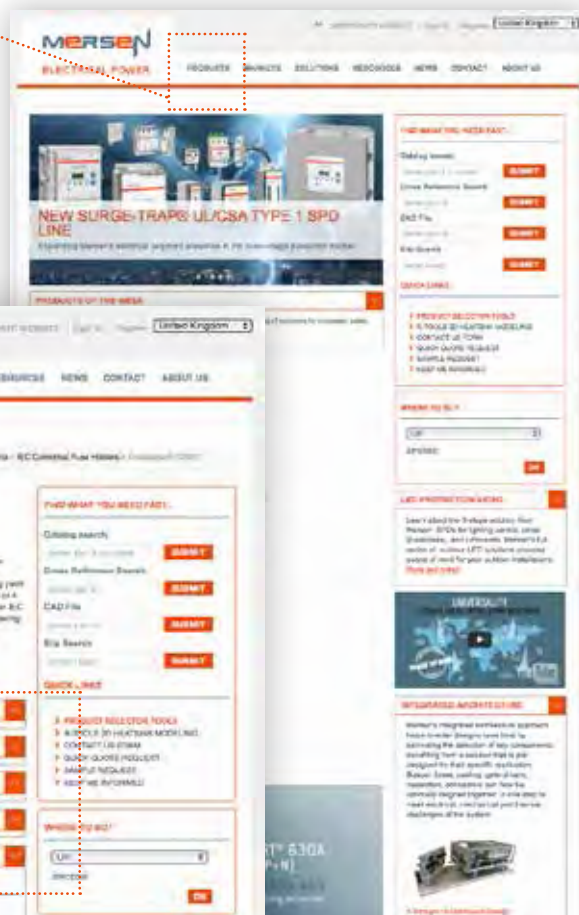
United Kingdom

MERSEN
ELECTRICAL POWER

PRODUCTS MARKETS SOLUTIONS RESOURCES NEWS CONTACT ABOUT US

NEW SURGE-TRAP® UL/CSA TYPE 1 SPD LINE

FIND WHAT YOU NEED FAST
Catalog search
SUBMIT
Cross Reference Search
SUBMIT
CAD File
SUBMIT
Bio Search
SUBMIT

QUICK LINKS
PRODUCT SELECTOR TOOLS
CONTACT US FORM
QUICK QUOTE REQUEST
SAMPLE REQUEST
KEEP ME INFORMED

WHERE TO BUY
OK

PRODUCTS OF THE WEEK

LED PROTECTION GUIDE

INTEGRATED ARCHITECTURE

United Kingdom

RESOURCES NEWS CONTACT ABOUT US

IEC Cylindrical Fuse Holders

FIND WHAT YOU NEED FAST
Catalog search
SUBMIT
Cross Reference Search
SUBMIT
CAD File
SUBMIT
Bio Search
SUBMIT

QUICK LINKS
PRODUCT SELECTOR TOOLS
CONTACT US FORM
QUICK QUOTE REQUEST
SAMPLE REQUEST
KEEP ME INFORMED

WHERE TO BUY
OK